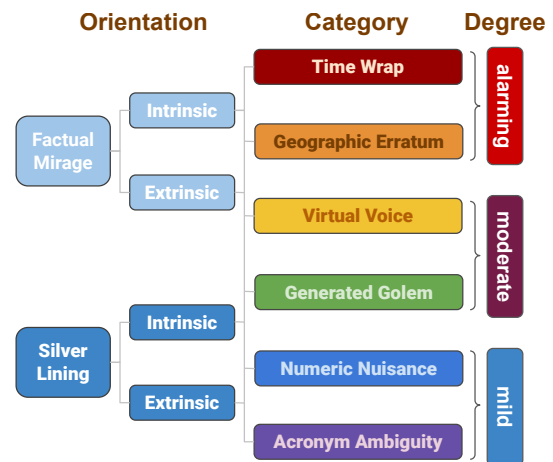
Orientation Category Degree

Factual Mirage

Intrinsic

Extrinsic

Silver Lining

Intrinsic

Extrinsic

Time Wrap

Geographic Erratum

Virtual Voice

Generated Golem

Numeric Nuisance

Acronym Ambiguity

alarming

moderate

mild